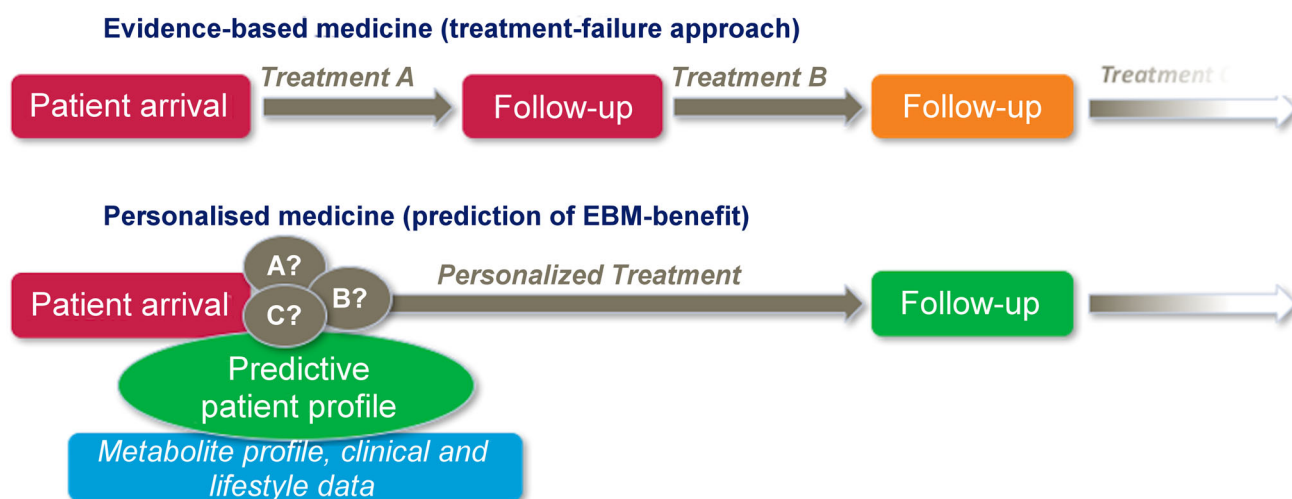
Evidence-based medicine (treatment-failure approach)

Patient arrival

Treatment A

Follow-up

Treatment B

Follow-up

Treatment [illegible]

Personalised medicine (prediction of EBM-benefit)

Patient arrival

A?

B?

C?

Personalized Treatment

Follow-up

Predictive patient profile

Metabolite profile, clinical and lifestyle data